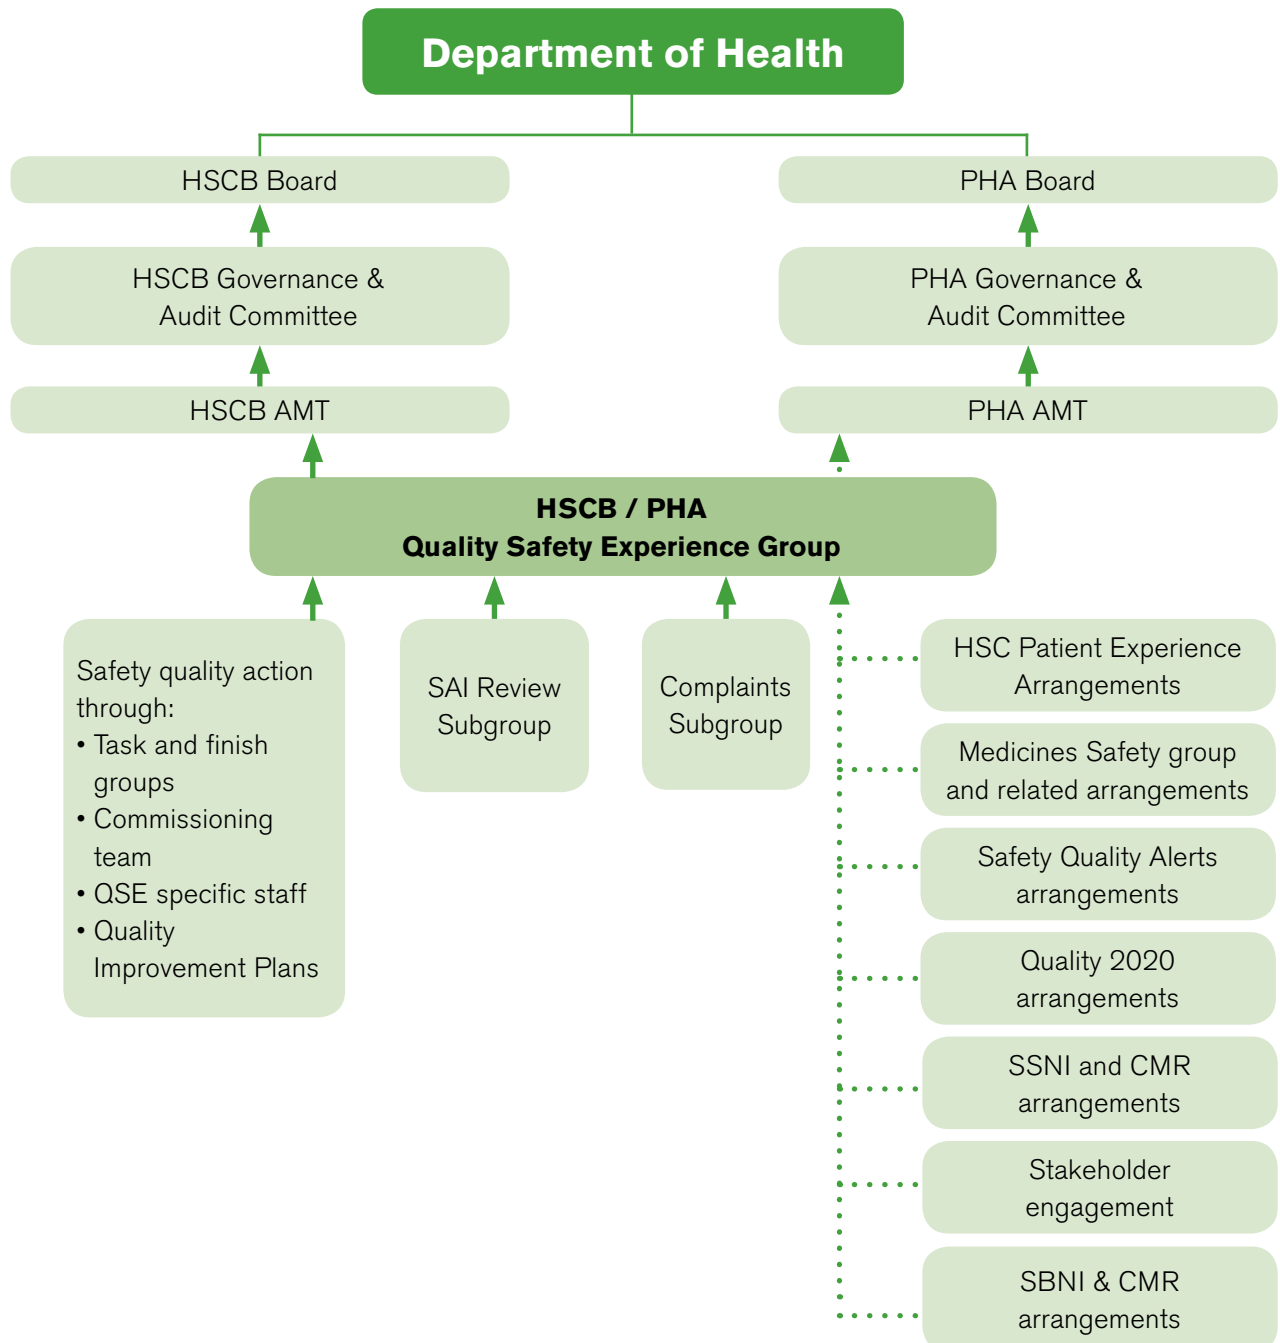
Department of Health

HSCB Board

PHA Board

HSCB Governance & Audit Committee

PHA Governance & Audit Committee

HSCB AMT

PHA AMT

HSCB / PHA
Quality Safety Experience Group

Safety quality action through:
• Task and finish groups
• Commissioning team
• QSE specific staff
• Quality Improvement Plans

SAI Review Subgroup

Complaints Subgroup

HSC Patient Experience Arrangements

Medicines Safety group and related arrangements

Safety Quality Alerts arrangements

Quality 2020 arrangements

SSNI and CMR arrangements

Stakeholder engagement

SBNI & CMR arrangements